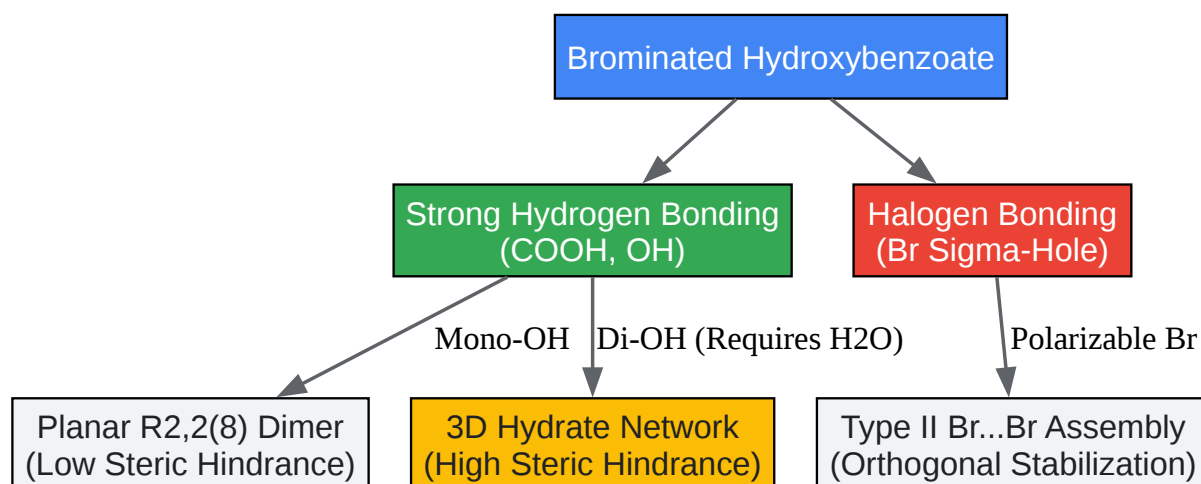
Brominated Hydroxybenzoate

Strong Hydrogen Bonding (COOH, OH)

Halogen Bonding (Br Sigma-Hole)

Mono-OH

Di-OH (Requires H2O)

Polarizable Br

Planar R2,2(8) Dimer (Low Steric Hindrance)

3D Hydrate Network (High Steric Hindrance)

Type II Br...Br Assembly (Orthogonal Stabilization)